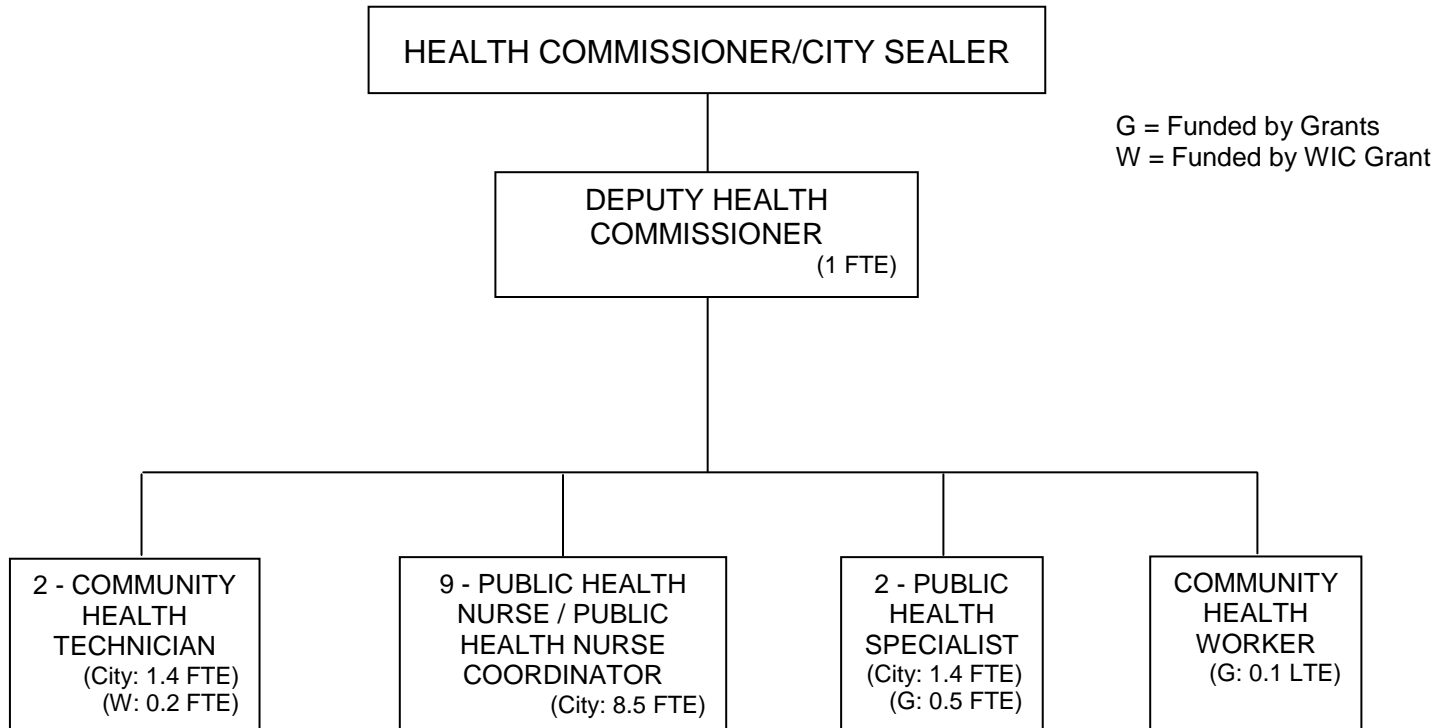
HEALTH COMMISSIONER/CITY SEALER

G = Funded by Grants
W = Funded by WIC Grant

DEPUTY HEALTH COMMISSIONER
(1 FTE)

2 - COMMUNITY HEALTH TECHNICIAN
(City: 1.4 FTE)
(W: 0.2 FTE)

9 - PUBLIC HEALTH NURSE / PUBLIC HEALTH NURSE COORDINATOR
(City: 8.5 FTE)

2 - PUBLIC HEALTH SPECIALIST
(City: 1.4 FTE)
(G: 0.5 FTE)

COMMUNITY HEALTH WORKER
(G: 0.1 LTE)